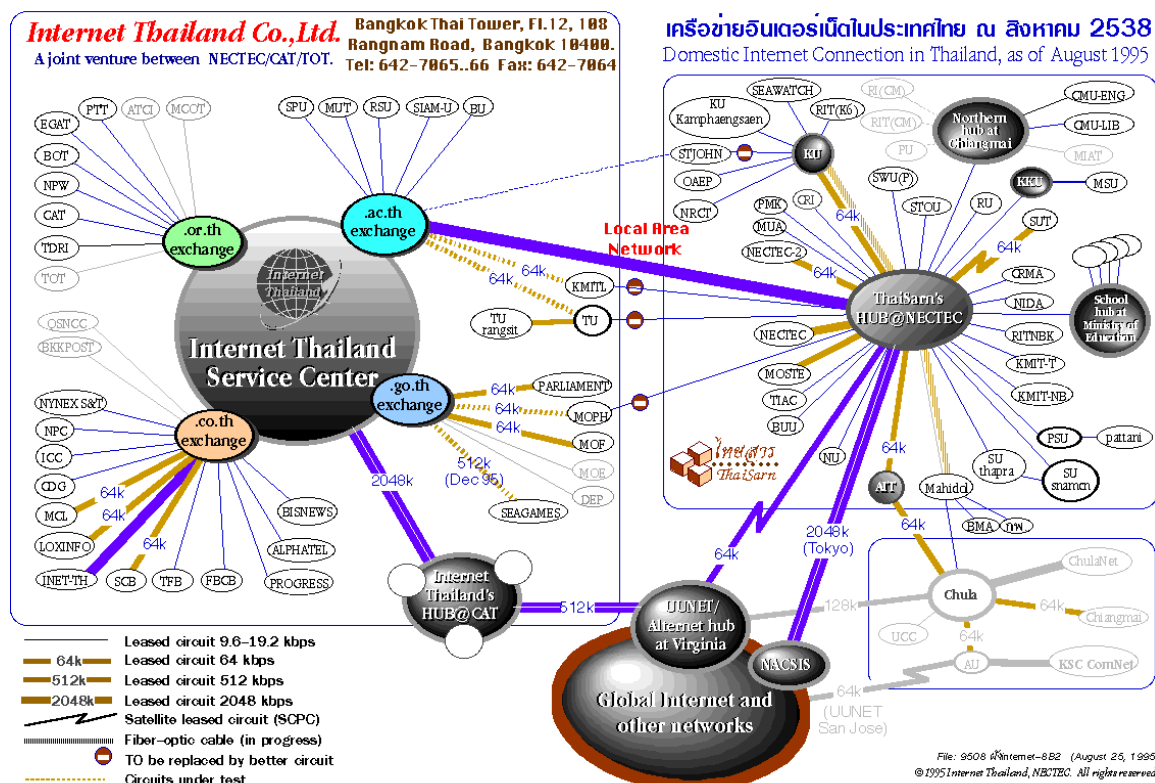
Internet Thailand Co.,Ltd.
A joint venture between NECTEC/CAT/TOT.

Bangkok Thai Tower, Fl.12, 108 Rangnam Road, Bangkok 10400. Tel: 642-7065..66 Fax: 642-7064

เครือข่ายอินเตอร์เน็ตในประเทศไทย ณ สิงหาคม 2538
Domestic Internet Connection in Thailand, as of August 1995

PTT
ATCI
MCOT
EGAT
BOT
NPW
CAT
TDRI
TOT
.or.th exchange
SPU
MUT
RSU
SIAM-U
BU
.ac.th exchange
Internet Thailand
Internet Thailand Service Center
QSNCC
BKKPOST
NYNEX S&T
NPC
ICC
CDG
MCL
LOXINFO
INET-TH
SCB
TFB
FBCB
PROGRESS
ALPHATEL
BISNEWS
.co.th exchange
64k
64k
64k
.go.th exchange
64k
64k
64k
PARLIAMENT
MOPH
MOF
MOE
DEP
512k (Dec 95)
SEAGAMES
2048k
Internet Thailand's HUB@CAT
512k
64k
64k
KMITL
TU
TU rangsit
Local Area Network
KU Kamphaengsaen
SEAWATCH
RIT(K6)
RI(CM)
RIT(CM)
PU
Northern hub at Chiangmai
CMU-ENG
CMU-LIB
MIAT
STJOHN
KU
OAEP
NRCT
PMK
CRI
MUA
NECTEC-2
SWU(P)
STOU
RU
KKU
MSU
SUT
64k
64k
64k
CRMA
NIDA
School hub at Ministry of Education
ThaiSarn's HUB@NECTEC
RITNBK
KMIT-T
KMIT-NB
NECTEC
MOSTE
TIAC
BUU
NU
PSU
pattani
SU thapra
SU sanamcn
ไทยสาร ThaiSarn
64k
AIT
64k
Mahidol
BMA
ทม.
64k
2048k (Tokyo)
UUNET/ Alternet hub at Virginia
NACSIS
Global Internet and other networks
128k
ChulaNet
Chula
64k
Chiangmai
UCC
64k
AU
KSC ComNet
64k
(UUNET San Jose)

Leased circuit 9.6-19.2 kbps
64k Leased circuit 64 kbps
512k Leased circuit 512 kbps
2048k Leased circuit 2048 kbps
Satellite leased circuit (SCPC)
Fiber-optic cable (in progress)
TO be replaced by better circuit
Circuits under test

File: 9508 ผังInternet-8B2 (August 25, 1995)
© 1995 Internet Thailand, NECTEC. All rights reserved